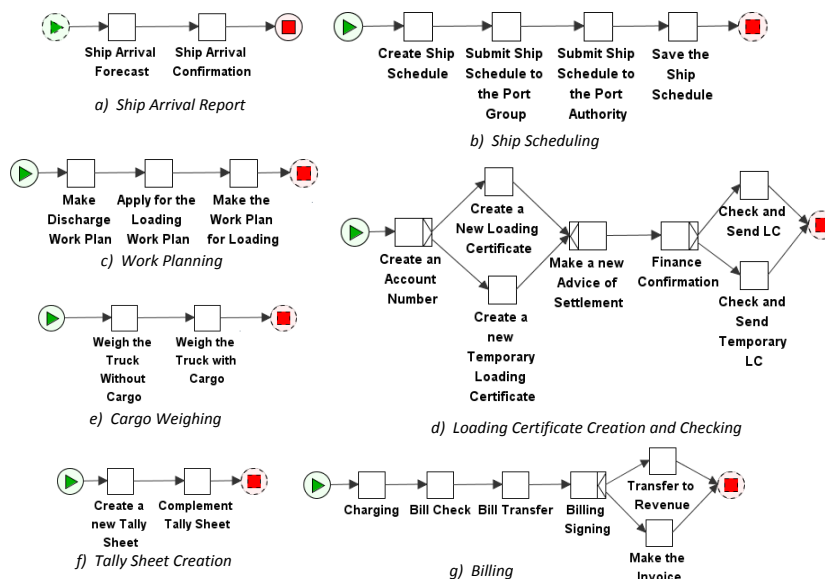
Ship Arrival Forecast

Ship Arrival Confirmation

a) Ship Arrival Report

Create Ship Schedule

Submit Ship Schedule to the Port Group

Submit Ship Schedule to the Port Authority

Save the Ship Schedule

b) Ship Scheduling

Make Discharge Work Plan

Apply for the Loading Work Plan

Make the Work Plan for Loading

c) Work Planning

Create an Account Number

Create a New Loading Certificate

Create a new Temporary Loading Certificate

Make a new Advice of Settlement

Finance Confirmation

Check and Send LC

Check and Send Temporary LC

d) Loading Certificate Creation and Checking

Weigh the Truck Without Cargo

Weigh the Truck with Cargo

e) Cargo Weighing

Create a new Tally Sheet

Complement Tally Sheet

f) Tally Sheet Creation

Charging

Bill Check

Bill Transfer

Billing Signing

Transfer to Revenue

Make the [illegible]

g) Billing